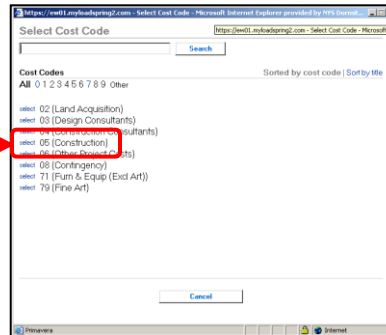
https://ew01.myloadspring2.com - Select Cost Code - Microsoft Internet Explorer provided by NYS Dormit...
https://ew01.myloadspring2.com - Select Cost Code - Microsoft

Select Cost Code

Search

Cost Codes
Sorted by cost code | Sort by title

All 0 1 2 3 4 5 6 7 8 9 Other

select 02 (Land Acquisition)
select 03 (Design Consultants)
select 04 (Construction Consultants)
select 05 (Construction)
select 06 (Other Project Costs)
select 08 (Contingency)
select 71 (Furn & Equip (Excl Art))
select 79 (Fine Art)

Cancel

Primavera
Internet